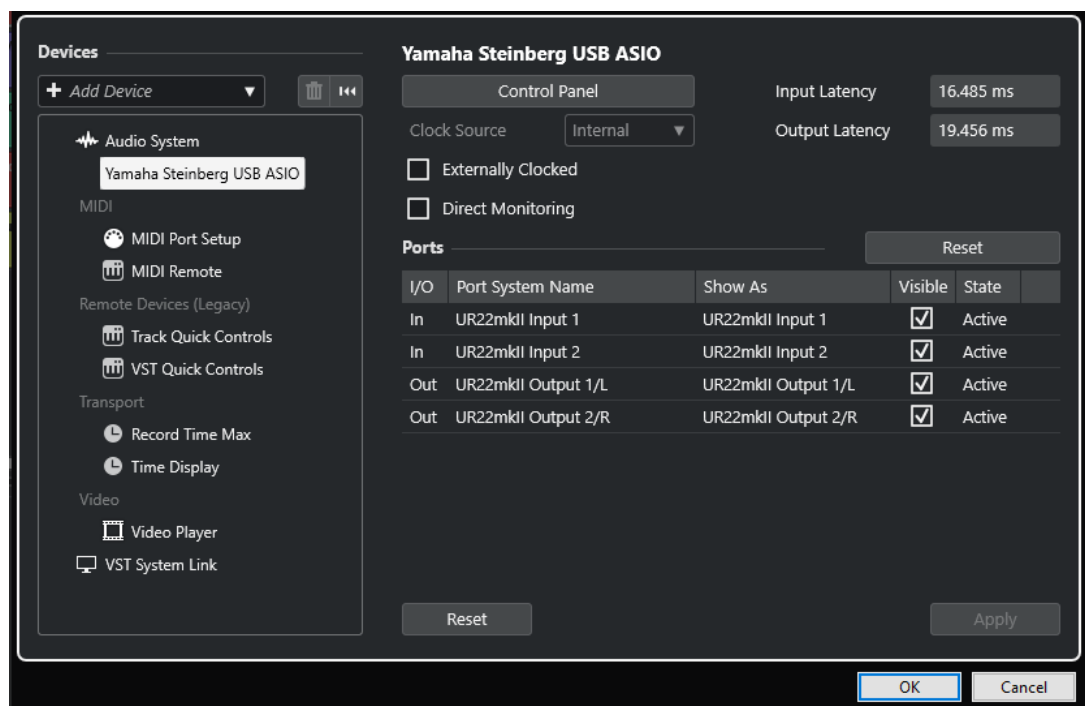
Devices

Add Device

Audio System
Yamaha Steinberg USB ASIO
MIDI
MIDI Port Setup
MIDI Remote
Remote Devices (Legacy)
Track Quick Controls
VST Quick Controls
Transport
Record Time Max
Time Display
Video
Video Player
VST System Link

Yamaha Steinberg USB ASIO

Control Panel
Input Latency 16.485 ms
Clock Source Internal
Output Latency 19.456 ms
Externally Clocked
Direct Monitoring

Ports
Reset

| I/O | Port System Name | Show As | Visible | State |
|---|---|---|---|---|
| In | UR22mkII Input 1 | UR22mkII Input 1 | ☑ | Active |
| In | UR22mkII Input 2 | UR22mkII Input 2 | ☑ | Active |
| Out | UR22mkII Output 1/L | UR22mkII Output 1/L | ☑ | Active |
| Out | UR22mkII Output 2/R | UR22mkII Output 2/R | ☑ | Active |

Reset
Apply

OK
Cancel